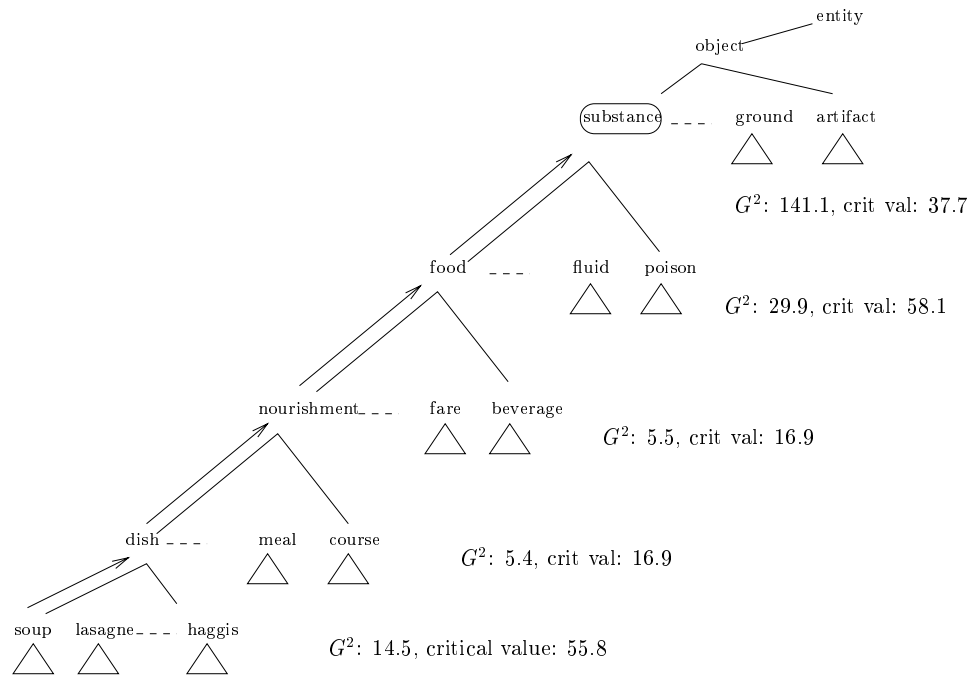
entity
object
substance
ground
artifact
$G^2$: 141.1, crit val: 37.7
food
fluid
poison
$G^2$: 29.9, crit val: 58.1
nourishment
fare
beverage
$G^2$: 5.5, crit val: 16.9
dish
meal
course
$G^2$: 5.4, crit val: 16.9
soup
lasagne
haggis
$G^2$: 14.5, critical value: 55.8